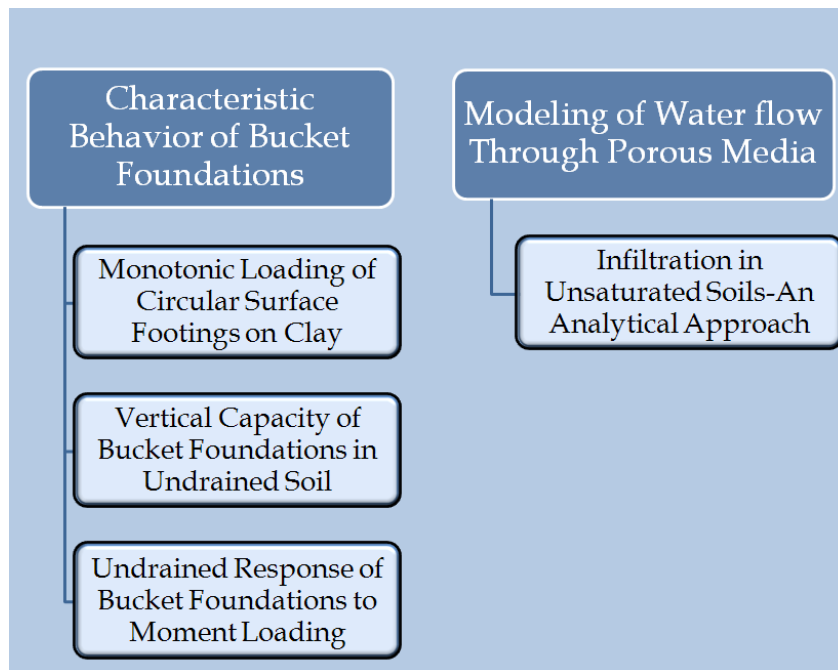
Characteristic Behavior of Bucket Foundations

Monotonic Loading of Circular Surface Footings on Clay

Vertical Capacity of Bucket Foundations in Undrained Soil

Undrained Response of Bucket Foundations to Moment Loading

Modeling of Water flow Through Porous Media

Infiltration in Unsaturated Soils-An Analytical Approach